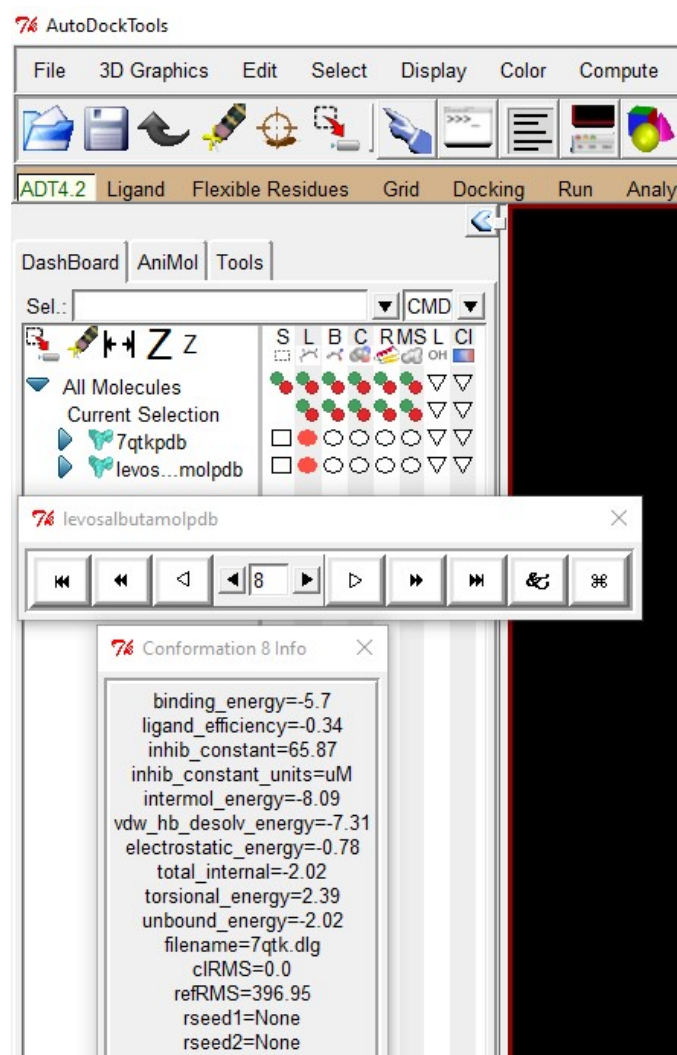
AutoDockTools

File 3D Graphics Edit Select Display Color Compute

ADT4.2 Ligand Flexible Residues Grid Docking Run Analy

DashBoard AniMol Tools

Sel.: CMD

Z Z

S L B C R MS L CI

OH

All Molecules
Current Selection
7qtkpdb
levos...molpdb

levosalbutamolpdb

8

Conformation 8 Info

binding_energy=-5.7
ligand_efficiency=-0.34
inhib_constant=65.87
inhib_constant_units=uM
intermol_energy=-8.09
vdw_hb_desolv_energy=-7.31
electrostatic_energy=-0.78
total_internal=-2.02
torsional_energy=2.39
unbound_energy=-2.02
filename=7qtk.dlg
clRMS=0.0
refRMS=396.95
rseed1=None
rseed2=None